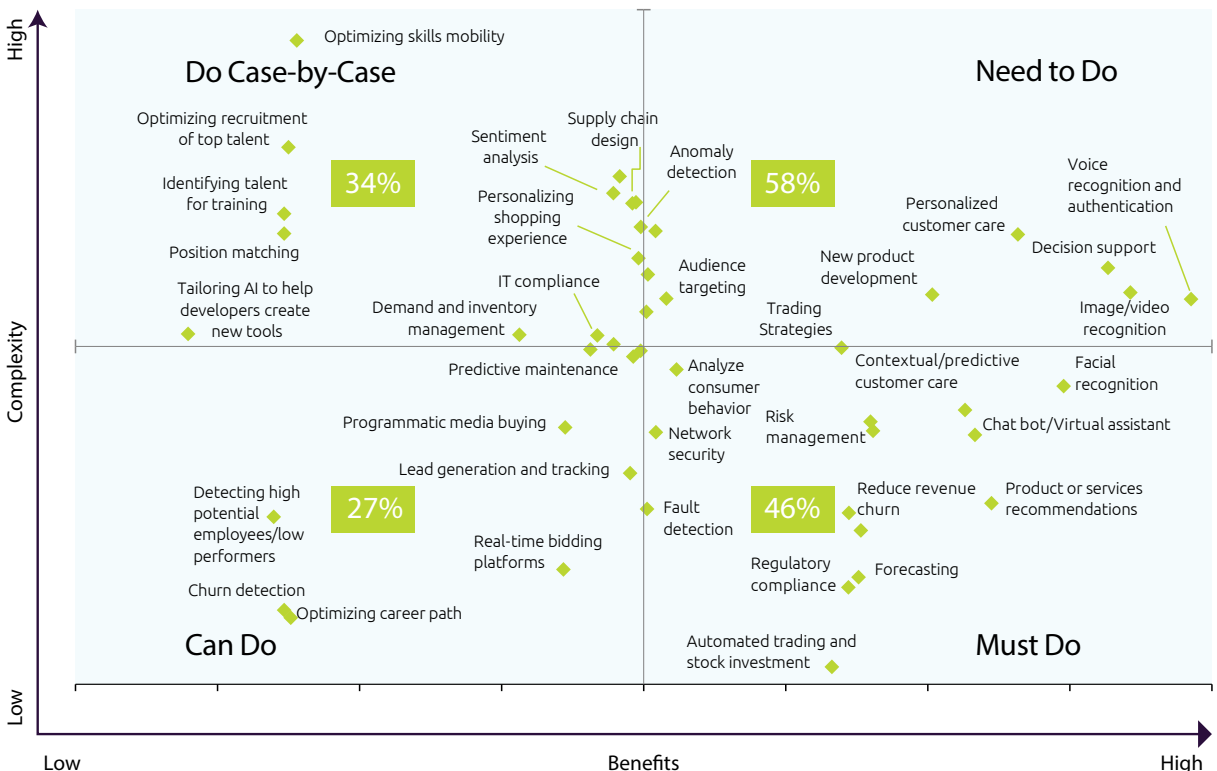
High

Optimizing skills mobility

Do Case-by-Case

Need to Do

Optimizing recruitment of top talent

Identifying talent for training

Position matching

Tailoring AI to help developers create new tools

34%

Sentiment analysis

Supply chain design

Anomaly detection

Personalizing shopping experience

58%

Voice recognition and authentication

Personalized customer care

Decision support

New product development

Image/video recognition

Audience targeting

IT compliance

Demand and inventory management

Trading Strategies

Predictive maintenance

Analyze consumer behavior

Contextual/predictive customer care

Facial recognition

Complexity

Programmatic media buying

Network security

Risk management

Chat bot/Virtual assistant

Lead generation and tracking

Detecting high potential employees/low performers

27%

Fault detection

46%

Reduce revenue churn

Product or services recommendations

Real-time bidding platforms

Regulatory compliance

Forecasting

Churn detection

Optimizing career path

Can Do

Must Do

Automated trading and stock investment

Low

Low

Benefits

High